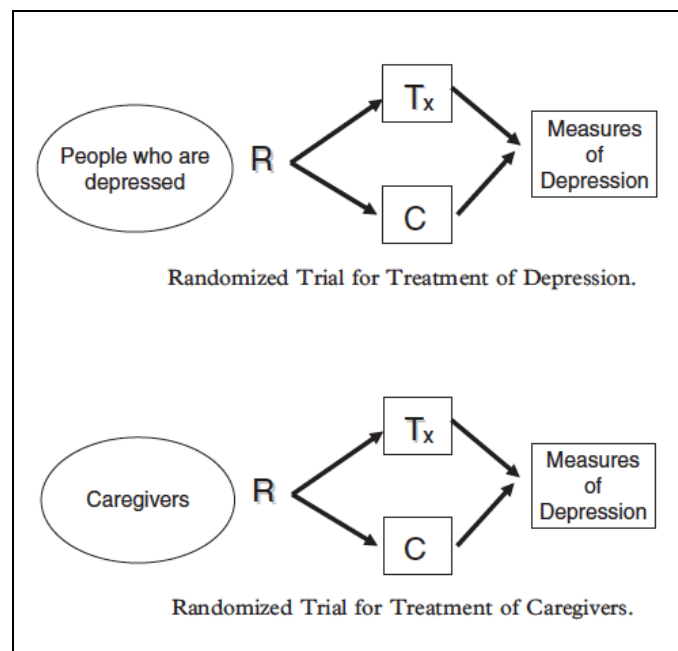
People who are depressed

R

$T_x$

C

Measures of Depression

Randomized Trial for Treatment of Depression.

Caregivers

R

$T_x$

C

Measures of Depression

Randomized Trial for Treatment of Caregivers.